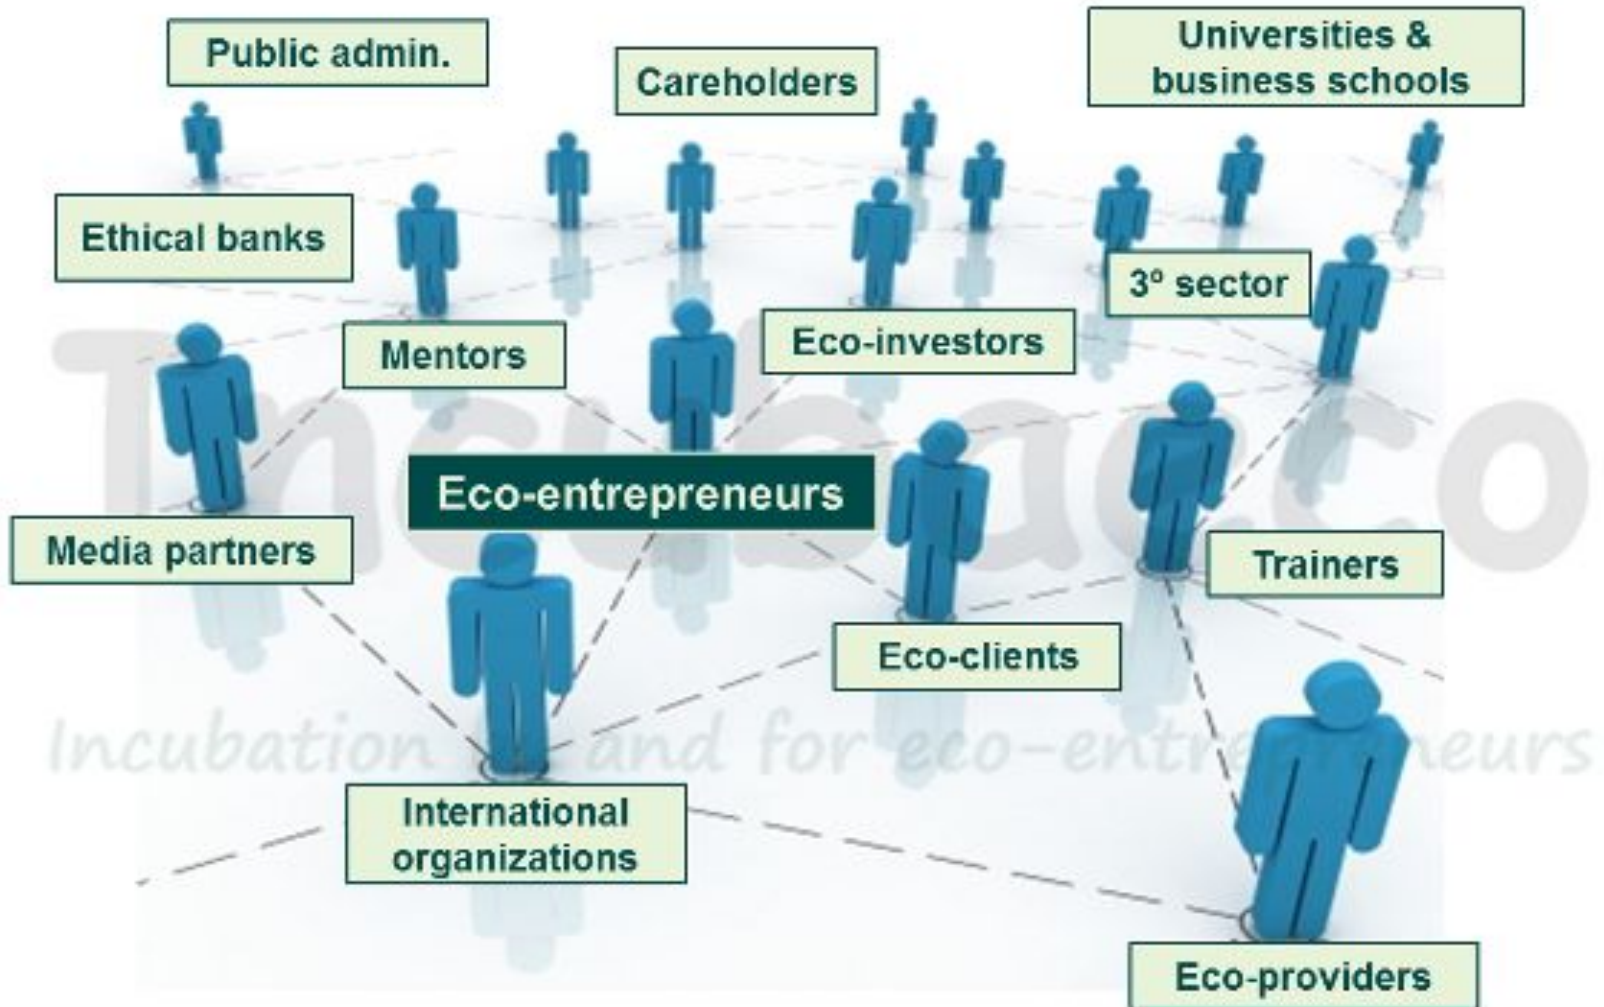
Public admin.

Careholders

Universities & business schools

Ethical banks

3º sector

Mentors

Eco-investors

Incubaeco

Eco-entrepreneurs

Media partners

Trainers

Eco-clients

Incubation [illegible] and for eco-entre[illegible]eurs

International organizations

Eco-providers